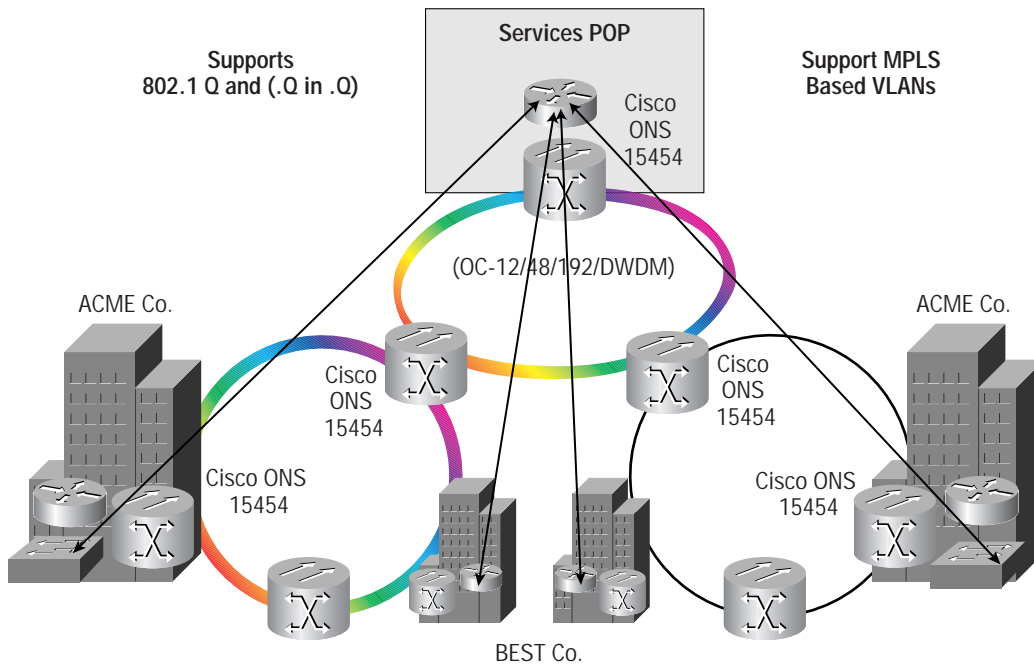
Supports
802.1 Q and (.Q in .Q)

Services POP

Cisco ONS 15454

Support MPLS Based VLANs

(OC-12/48/192/DWDM)

ACME Co.

Cisco ONS 15454

Cisco ONS 15454

ACME Co.

Cisco ONS 15454

Cisco ONS 15454

BEST Co.